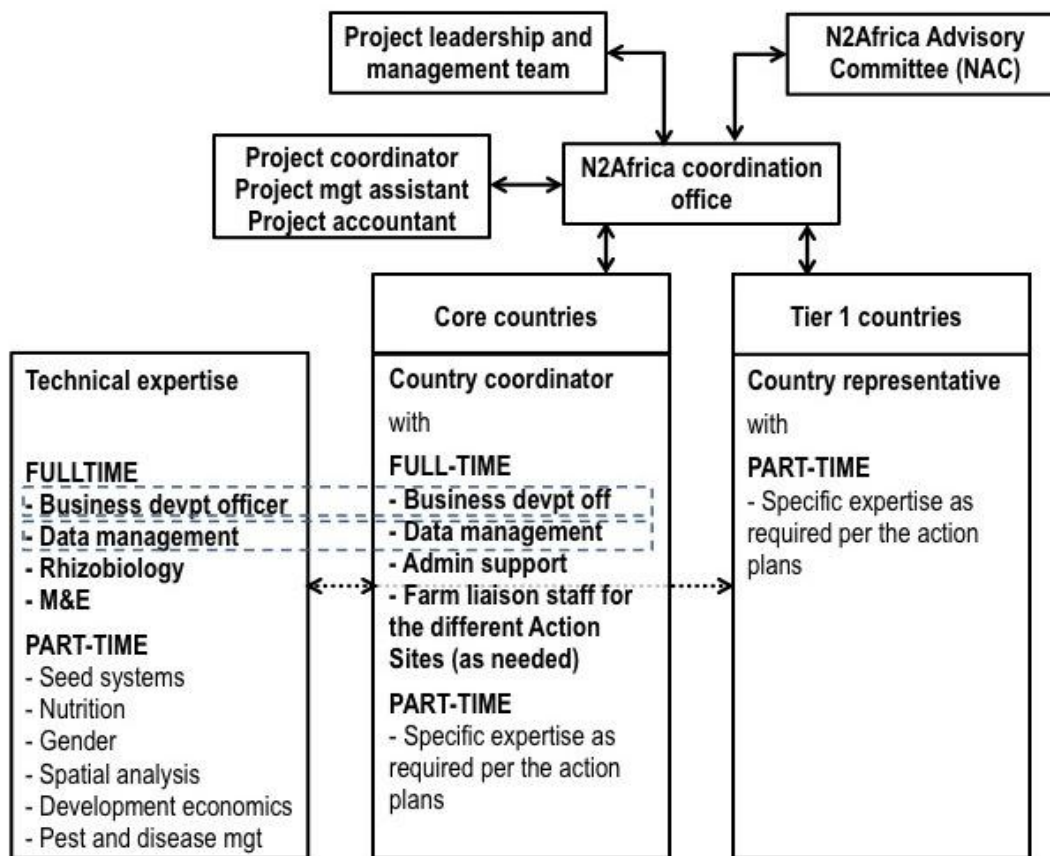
Project leadership and management team

N2Africa Advisory Committee (NAC)

Project coordinator
Project mgt assistant
Project accountant

N2Africa coordination office

Core countries

Tier 1 countries

Technical expertise

FULLTIME
- Business devpt officer
- Data management
- Rhizobiology
- M&E

PART-TIME
- Seed systems
- Nutrition
- Gender
- Spatial analysis
- Development economics
- Pest and disease mgt

Country coordinator
with

FULL-TIME
- Business devpt off
- Data management
- Admin support
- Farm liaison staff for the different Action Sites (as needed)

PART-TIME
- Specific expertise as required per the action plans

Country representative
with

PART-TIME
- Specific expertise as required per the action plans